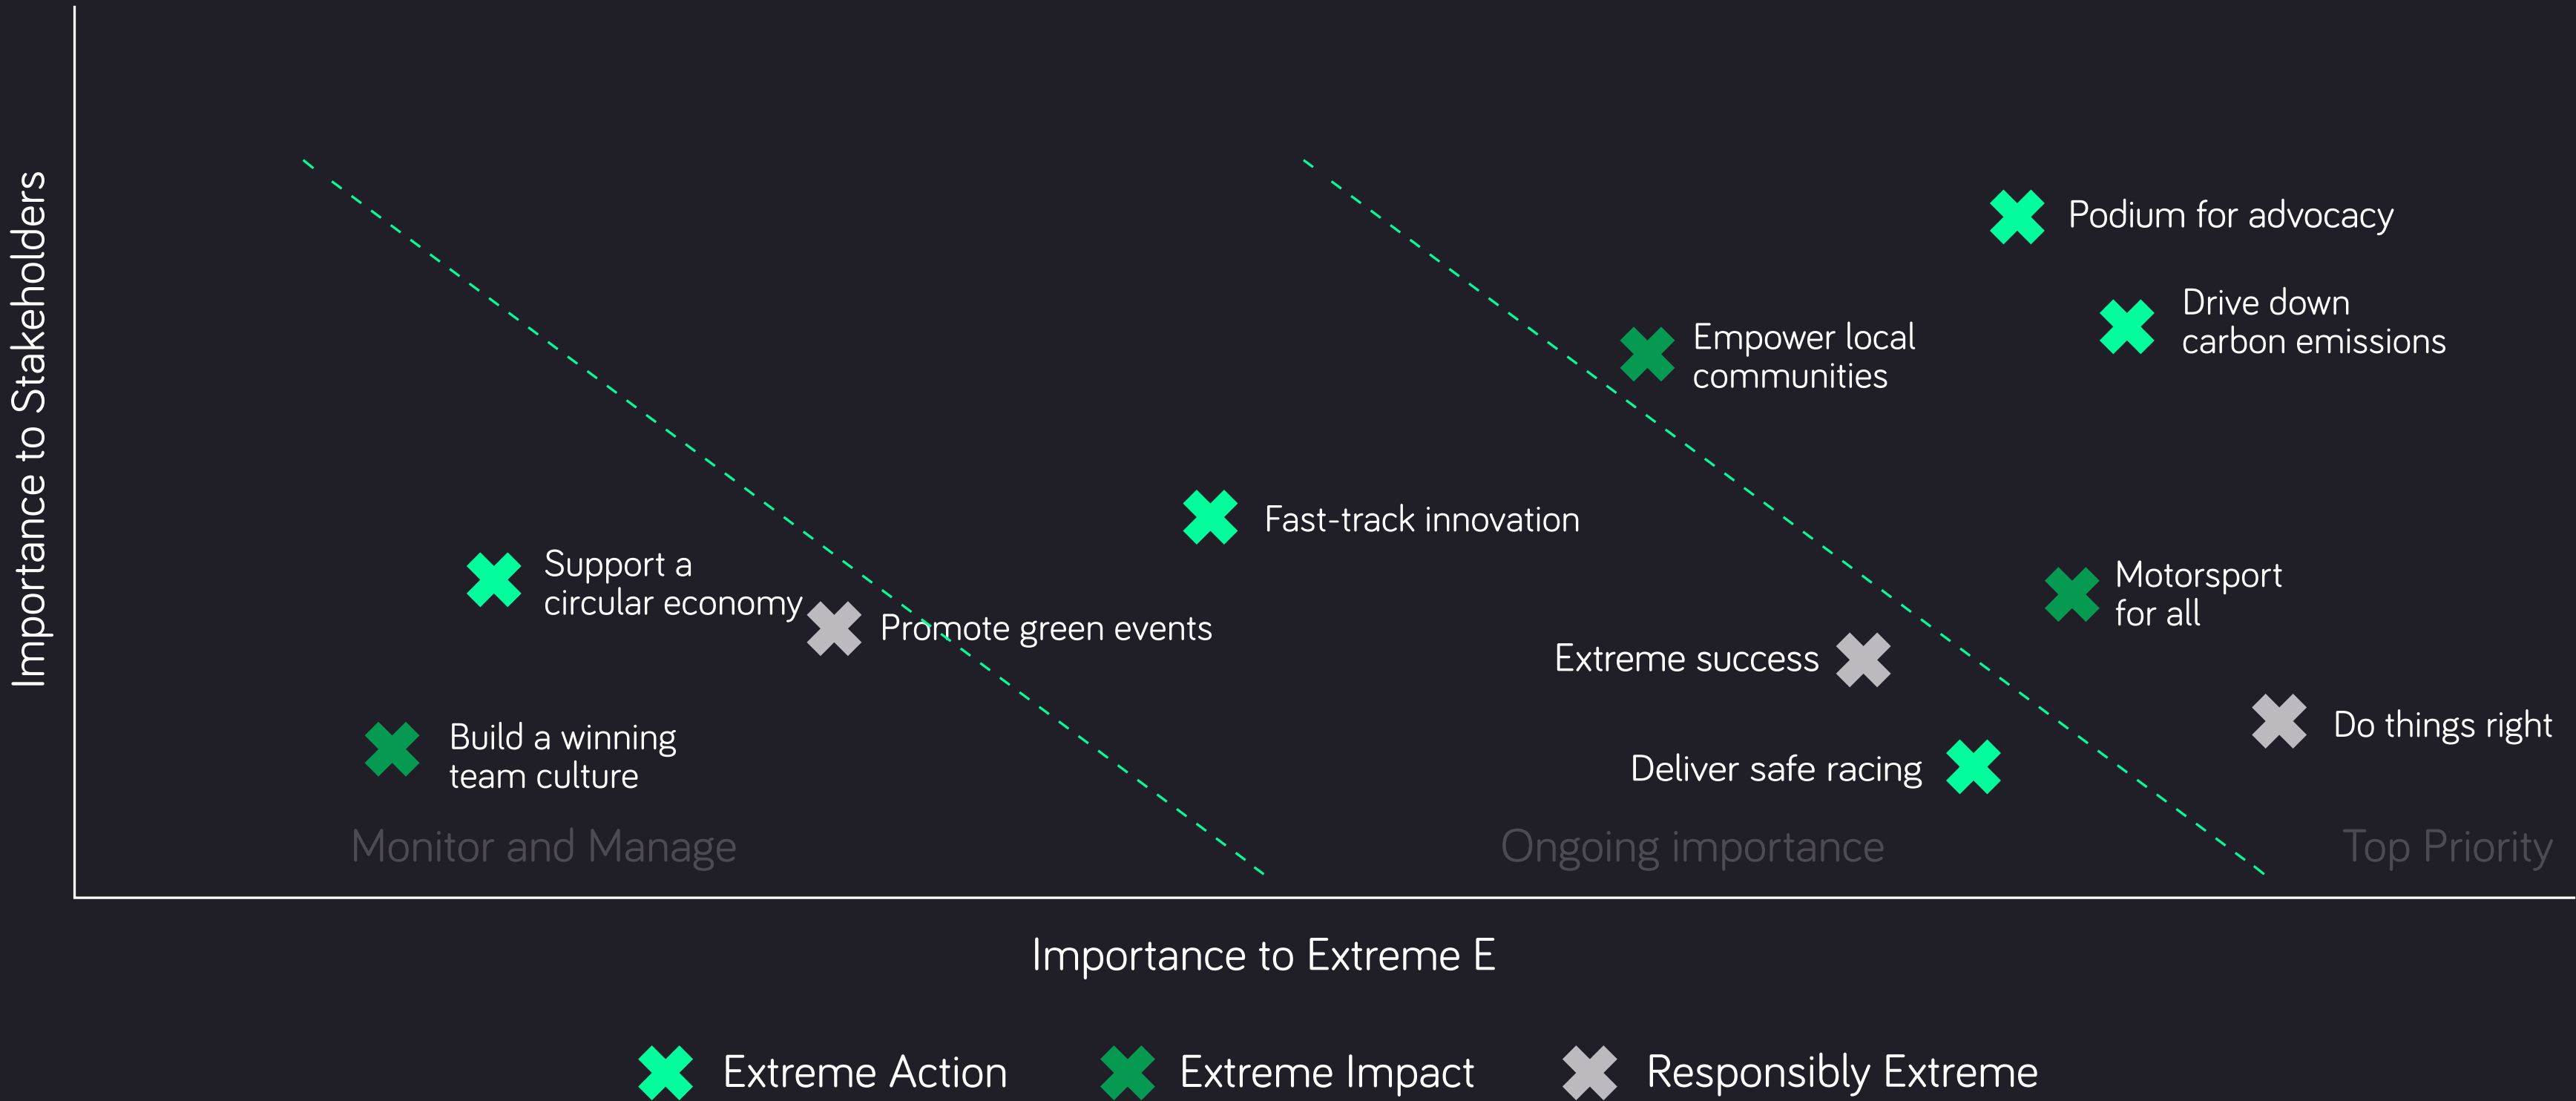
Importance to Stakeholders

Podium for advocacy

Drive down carbon emissions

Empower local communities

Fast-track innovation

Support a circular economy

Promote green events

Motorsport for all

Extreme success

Do things right

Build a winning team culture

Deliver safe racing

Monitor and Manage

Ongoing importance

Top Priority

Importance to Extreme E

Extreme Action

Extreme Impact

Responsibly Extreme